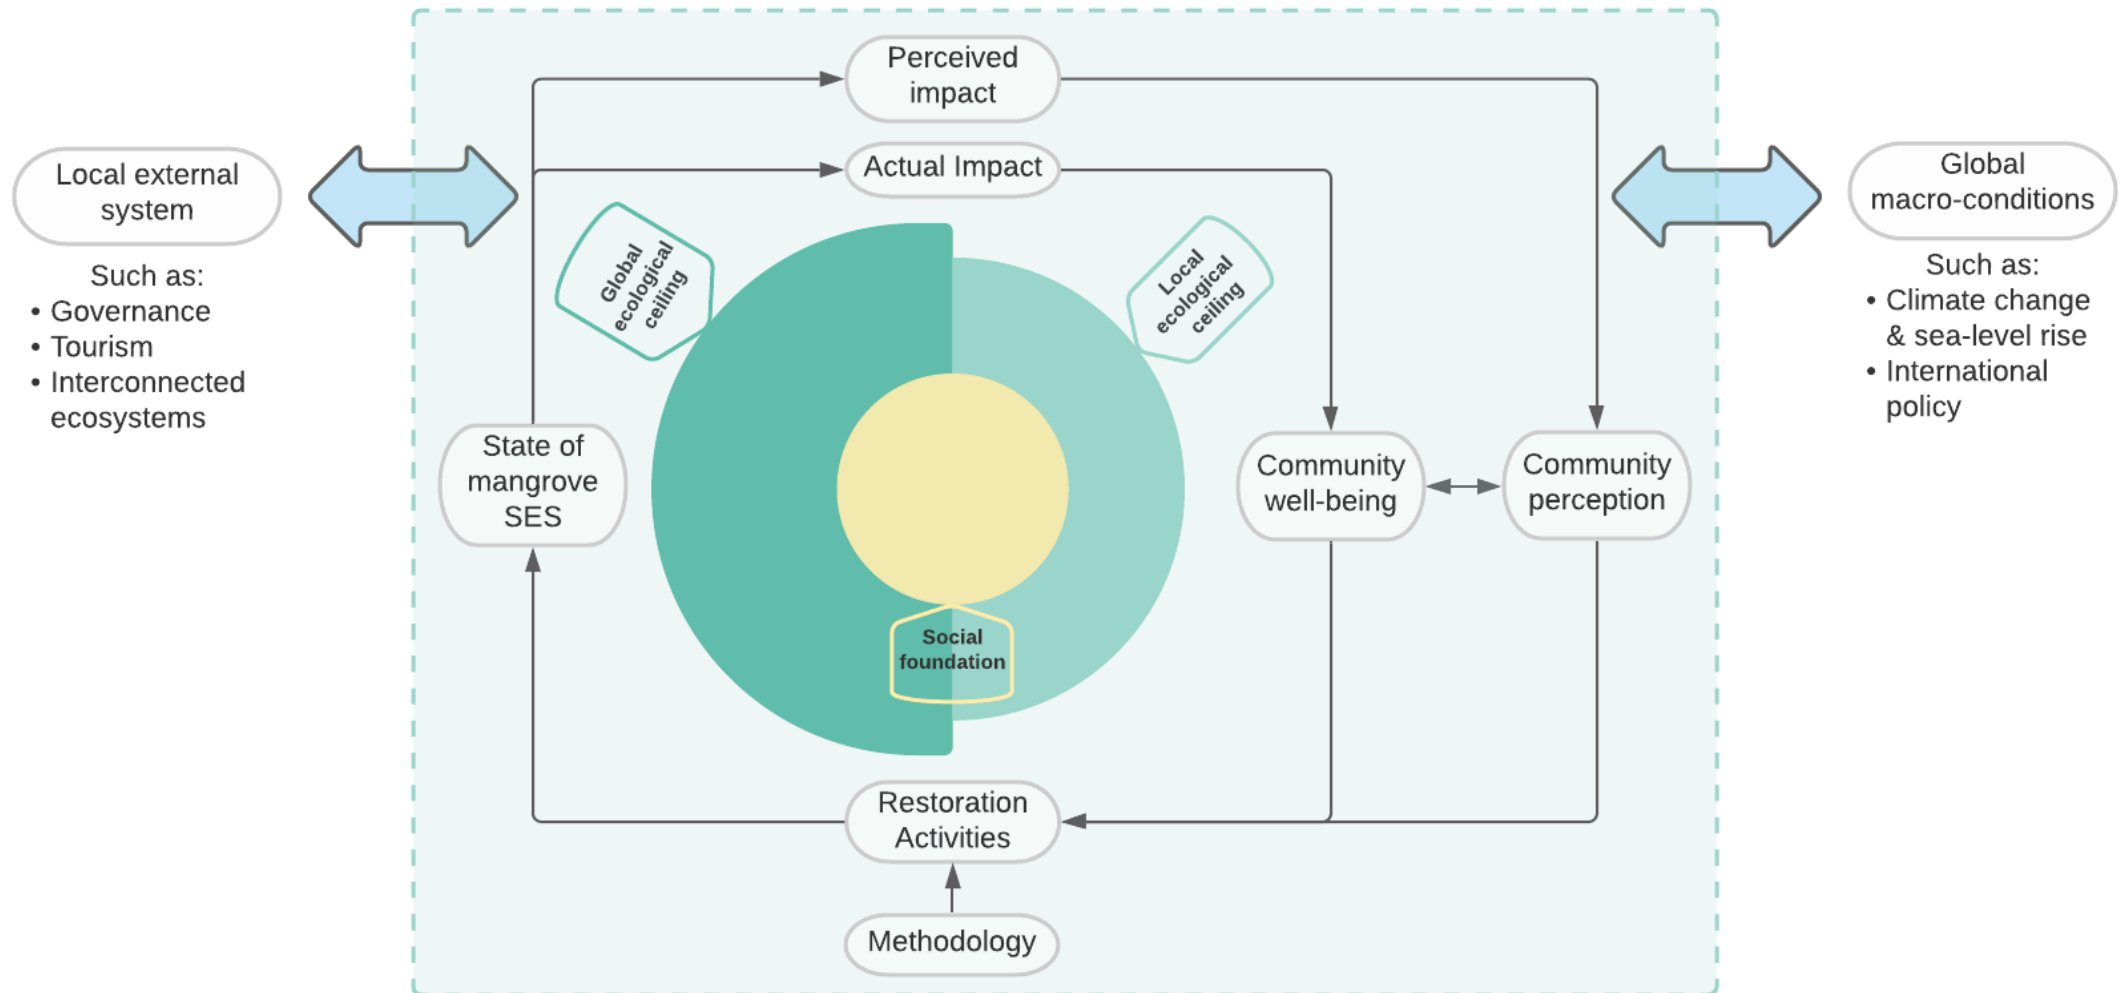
Local external system

Such as:
• Governance
• Tourism
• Interconnected ecosystems

Perceived impact

Actual Impact

Global ecological ceiling

Local ecological ceiling

State of mangrove SES

Social foundation

Community well-being

Community perception

Restoration Activities

Methodology

Global macro-conditions

Such as:
• Climate change & sea-level rise
• International policy